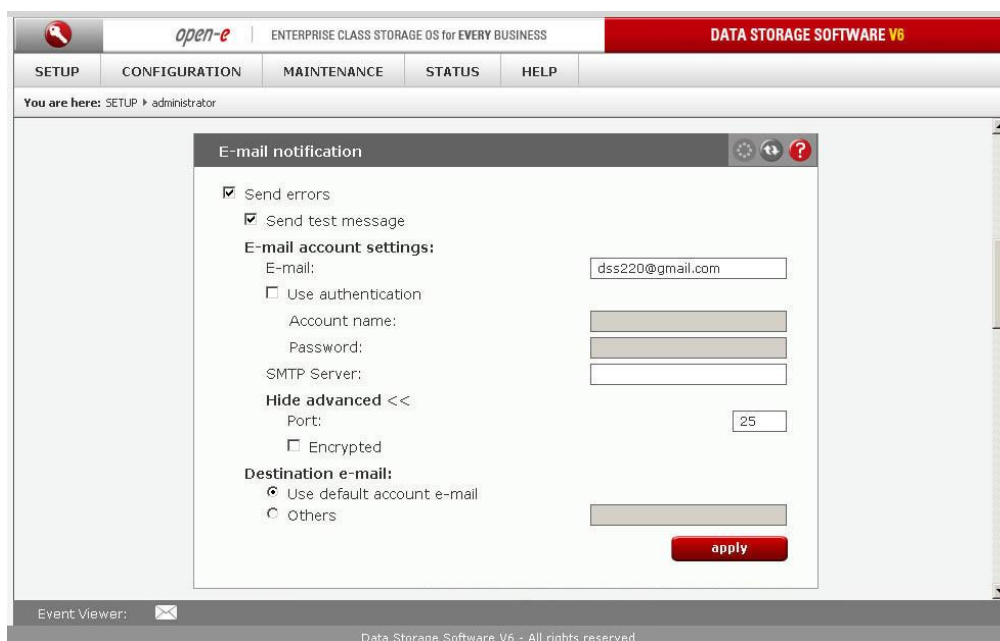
open-e | ENTERPRISE CLASS STORAGE OS for EVERY BUSINESS | DATA STORAGE SOFTWARE V6

SETUP | CONFIGURATION | MAINTENANCE | STATUS | HELP

You are here: SETUP ▸ administrator

E-mail notification

☑ Send errors

☑ Send test message

E-mail account settings:

E-mail: dss220@gmail.com

☐ Use authentication

Account name:

Password:

SMTP Server:

Hide advanced <<

Port: 25

☐ Encrypted

Destination e-mail:

◉ Use default account e-mail

○ Others

apply

Event Viewer:

Data Storage Software V6 - All rights reserved